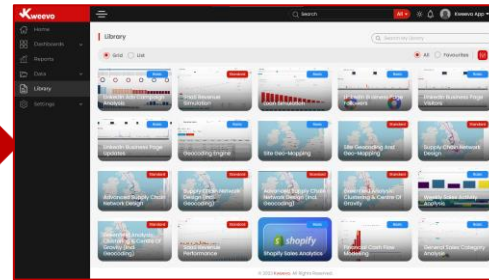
Keevo

Search

All

Keeevo App

Home

Dashboards

Reports

Data

Library

Settings

Library

Search the library

Grid

List

All

Favourites

Basic

Standard

Basic

Basic

Basic

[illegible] Analysis

Small Revenue Simulation

Cost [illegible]

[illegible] Followers

LinkedIn Business Page Visitors

Basic

Basic

Basic

Basic

LinkedIn Business Page Updates

Geocoding Engine

Site Geo-Mapping

Site Geocoding And Geo-Mapping

Supply Chain Network Design

Standard

Standard

Standard

Standard

Basic

Advanced Supply Chain Network Design

Supply Chain Network Design (Incl. Geocoding)

Advanced Supply Chain Network Design (Incl. Geocoding)

Advanced Analysis: Clustering & Centre Of Gravity

Weekly Sales Activity Analysis

Standard

Basic

Basic

Standard

Standard

Advanced Analysis: Clustering & Centre of Gravity (Incl. Geocoding)

Store Revenue Performance

shopify

Shopify Sales Analytics

Financial Cash Flow Modelling

General Sales Category Analysis

© 2023 Keeevo. All Rights Reserved.